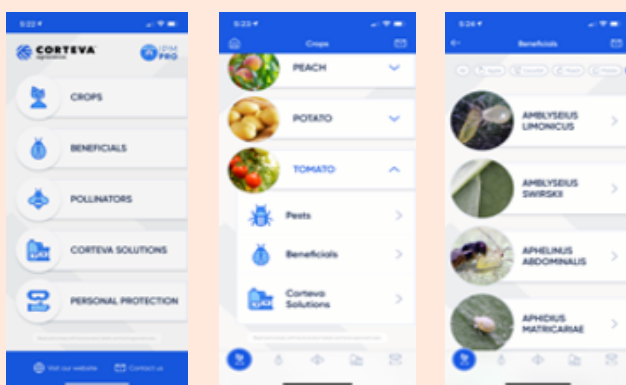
5:22

CORTEVA agriscience

IPM PRO

CROPS

BENEFICIALS

POLLINATORS

CORTEVA SOLUTIONS

PERSONAL PROTECTION

Visit our website

Contact us

5:23

Crops

PEACH

POTATO

TOMATO

Pests

Beneficials

Corteva Solutions

5:24

Beneficials

AMBLYSEIUS LIMONICUS

AMBLYSEIUS SWIRSKII

APHELINUS ABDOMINALIS

APHIDIUS MATRICARIAE